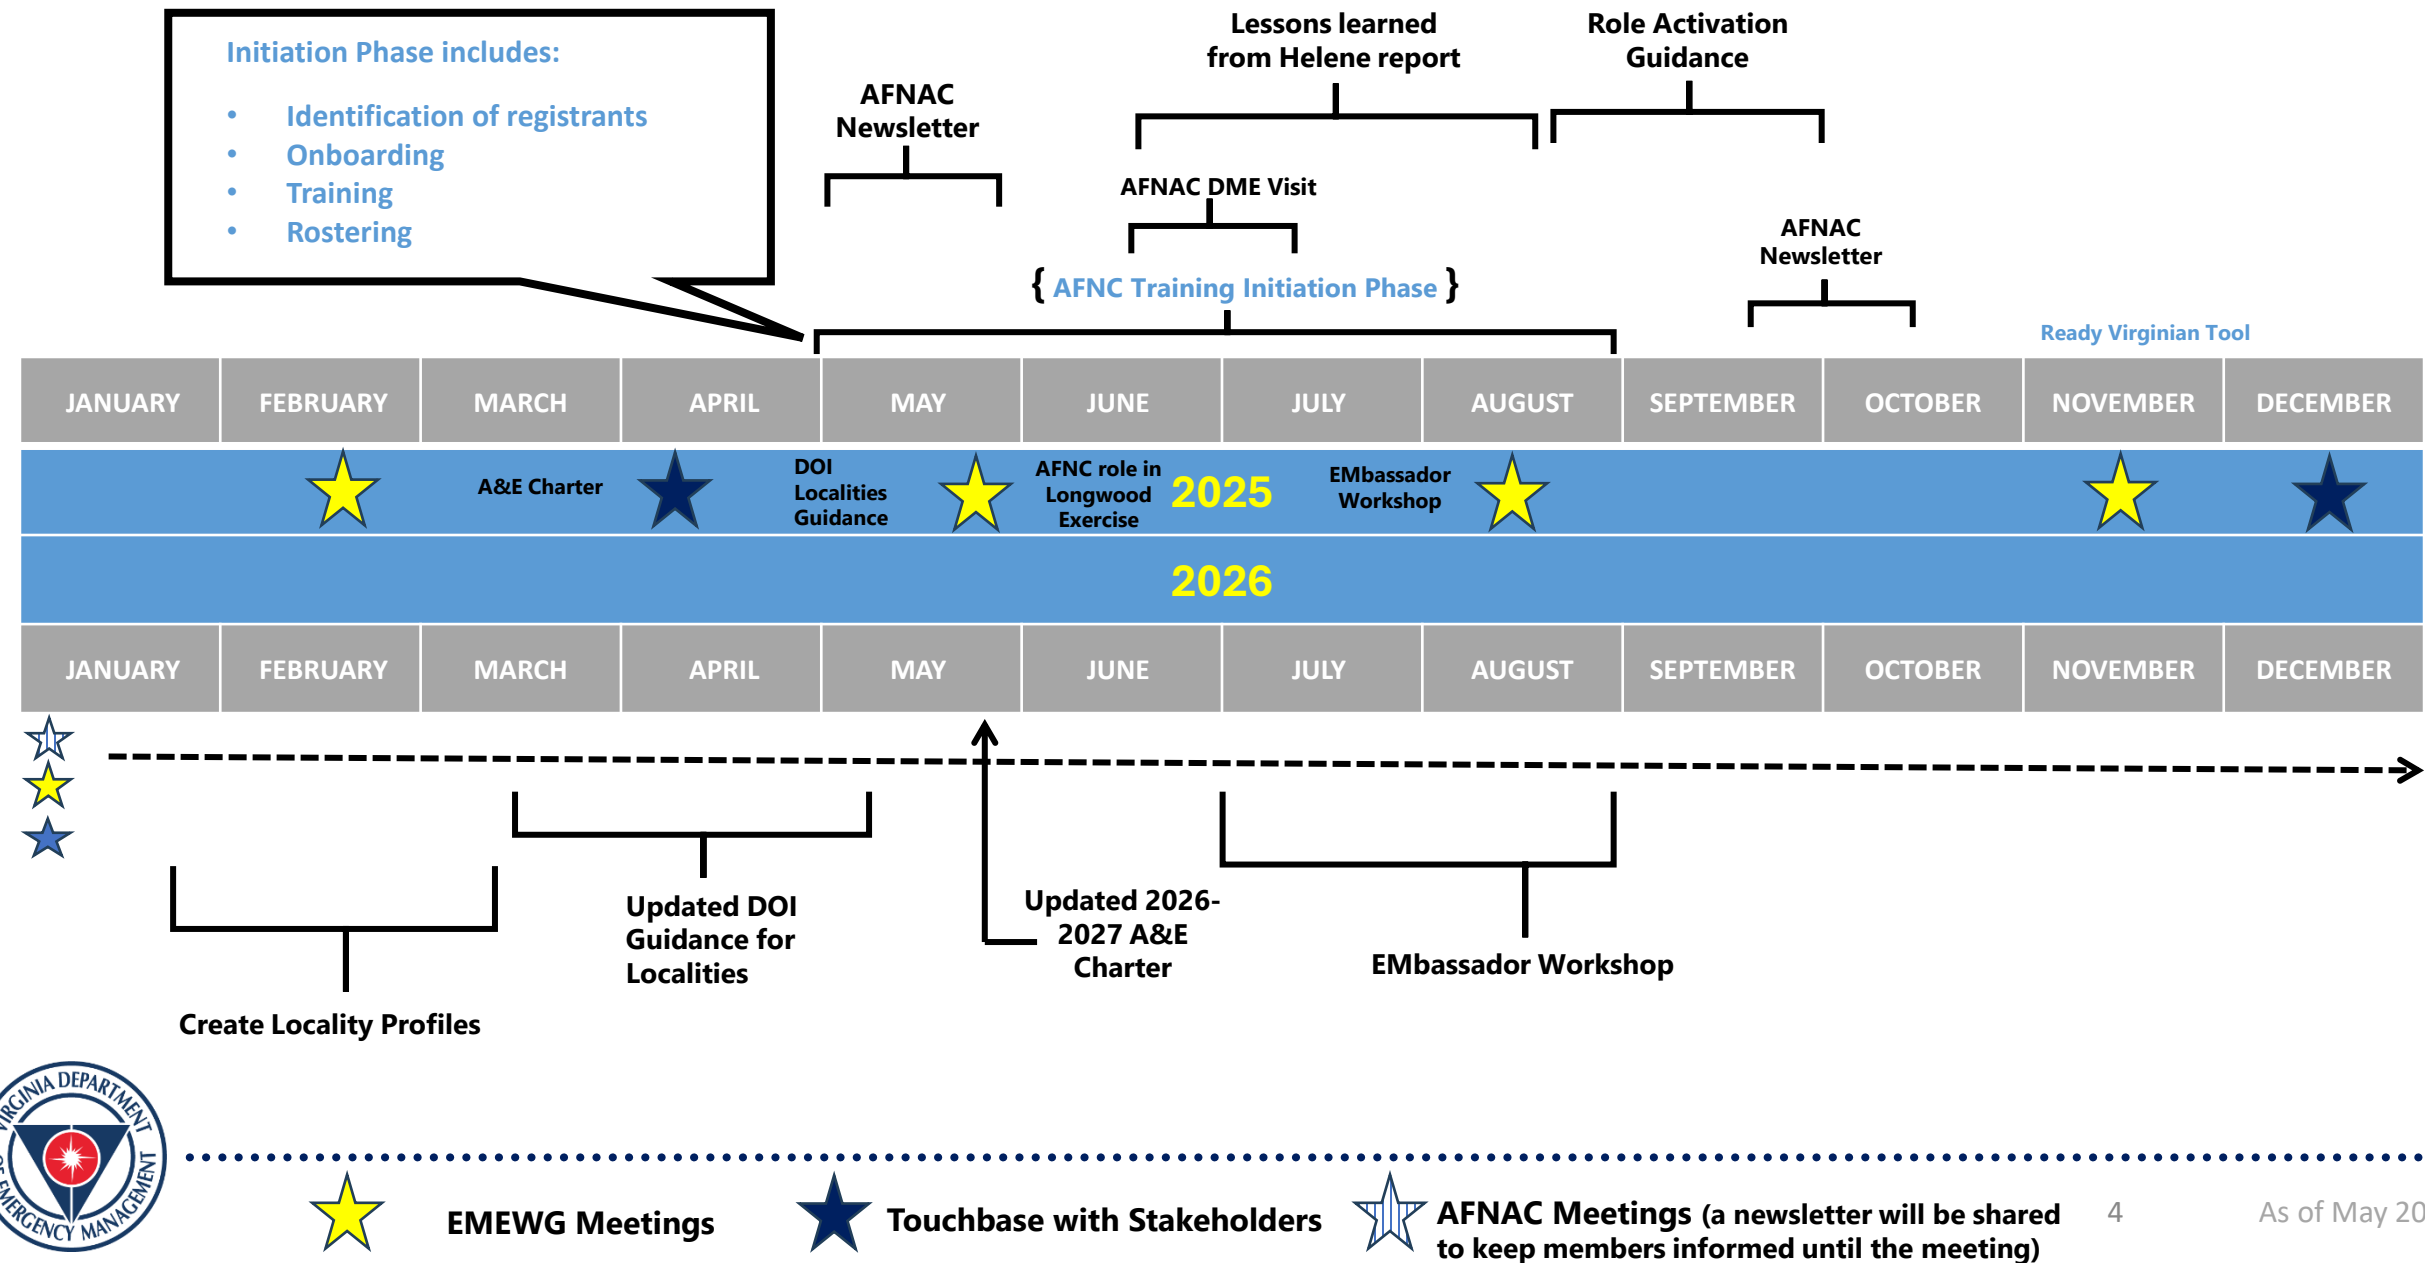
Initiation Phase includes:

- Identification of registrants
- Onboarding
- Training
- Rostering

AFNAC Newsletter

Lessons learned from Helene report

Role Activation Guidance

AFNAC DME Visit

AFNAC Newsletter

{ AFNC Training Initiation Phase }

Ready Virginian Tool

| JANUARY | FEBRUARY | MARCH | APRIL | MAY | JUNE | JULY | AUGUST | SEPTEMBER | OCTOBER | NOVEMBER | DECEMBER |
|---|---|---|---|---|---|---|---|---|---|---|---|

A&E Charter

DOI Localities Guidance

AFNC role in Longwood Exercise

2025

EMbassador Workshop

2026

| JANUARY | FEBRUARY | MARCH | APRIL | MAY | JUNE | JULY | AUGUST | SEPTEMBER | OCTOBER | NOVEMBER | DECEMBER |
|---|---|---|---|---|---|---|---|---|---|---|---|

Updated DOI Guidance for Localities

Updated 2026-2027 A&E Charter

EMbassador Workshop

Create Locality Profiles

VIRGINIA DEPARTMENT OF EMERGENCY MANAGEMENT

EMEWG Meetings

Touchbase with Stakeholders

AFNAC Meetings (a newsletter will be shared to keep members informed until the meeting)

4

As of May 20